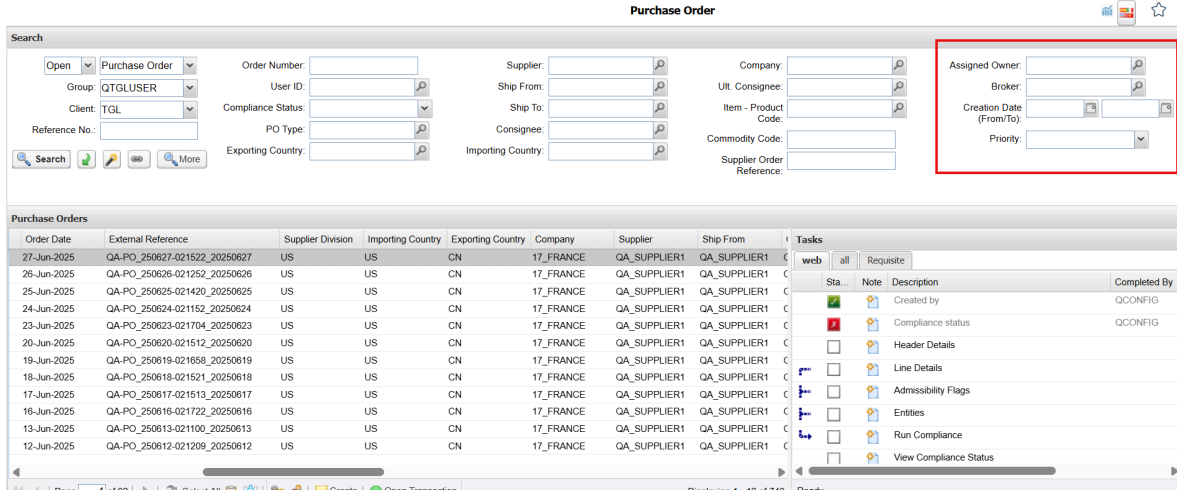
Purchase Order

Search

Open | Purchase Order
Group: QTGLUSER
Client: TGL
Reference No.:
Search | More

Order Number:
User ID:
Compliance Status:
PO Type:
Exporting Country:

Supplier:
Ship From:
Ship To:
Consignee:
Importing Country:

Company:
Ult. Consignee:
Item - Product Code:
Commodity Code:
Supplier Order Reference:

Assigned Owner:
Broker:
Creation Date (From/To):
Priority:

Purchase Orders

| Order Date | External Reference | Supplier Division | Importing Country | Exporting Country | Company | Supplier | Ship From | ( |
|---|---|---|---|---|---|---|---|---|
| 27-Jun-2025 | QA-PO_250627-021522_20250627 | US | US | CN | 17_FRANCE | QA_SUPPLIER1 | QA_SUPPLIER1 | C |
| 26-Jun-2025 | QA-PO_250626-021252_20250626 | US | US | CN | 17_FRANCE | QA_SUPPLIER1 | QA_SUPPLIER1 | C |
| 25-Jun-2025 | QA-PO_250625-021420_20250625 | US | US | CN | 17_FRANCE | QA_SUPPLIER1 | QA_SUPPLIER1 | C |
| 24-Jun-2025 | QA-PO_250624-021152_20250624 | US | US | CN | 17_FRANCE | QA_SUPPLIER1 | QA_SUPPLIER1 | C |
| 23-Jun-2025 | QA-PO_250623-021704_20250623 | US | US | CN | 17_FRANCE | QA_SUPPLIER1 | QA_SUPPLIER1 | C |
| 20-Jun-2025 | QA-PO_250620-021512_20250620 | US | US | CN | 17_FRANCE | QA_SUPPLIER1 | QA_SUPPLIER1 | C |
| 19-Jun-2025 | QA-PO_250619-021658_20250619 | US | US | CN | 17_FRANCE | QA_SUPPLIER1 | QA_SUPPLIER1 | C |
| 18-Jun-2025 | QA-PO_250618-021521_20250618 | US | US | CN | 17_FRANCE | QA_SUPPLIER1 | QA_SUPPLIER1 | C |
| 17-Jun-2025 | QA-PO_250617-021513_20250617 | US | US | CN | 17_FRANCE | QA_SUPPLIER1 | QA_SUPPLIER1 | C |
| 16-Jun-2025 | QA-PO_250616-021722_20250616 | US | US | CN | 17_FRANCE | QA_SUPPLIER1 | QA_SUPPLIER1 | C |
| 13-Jun-2025 | QA-PO_250613-021100_20250613 | US | US | CN | 17_FRANCE | QA_SUPPLIER1 | QA_SUPPLIER1 | C |
| 12-Jun-2025 | QA-PO_250612-021209_20250612 | US | US | CN | 17_FRANCE | QA_SUPPLIER1 | QA_SUPPLIER1 | C |

Tasks
web | all | Requisite

| Sta... | Note | Description | Completed By |
|---|---|---|---|
| | | Created by | QCONFIG |
| | | Compliance status | QCONFIG |
| | | Header Details | |
| | | Line Details | |
| | | Admissibility Flags | |
| | | Entities | |
| | | Run Compliance | |
| | | View Compliance Status | |

Page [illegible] | Select All | Create | Open Transaction | Displaying 1 - 12 of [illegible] | Ready